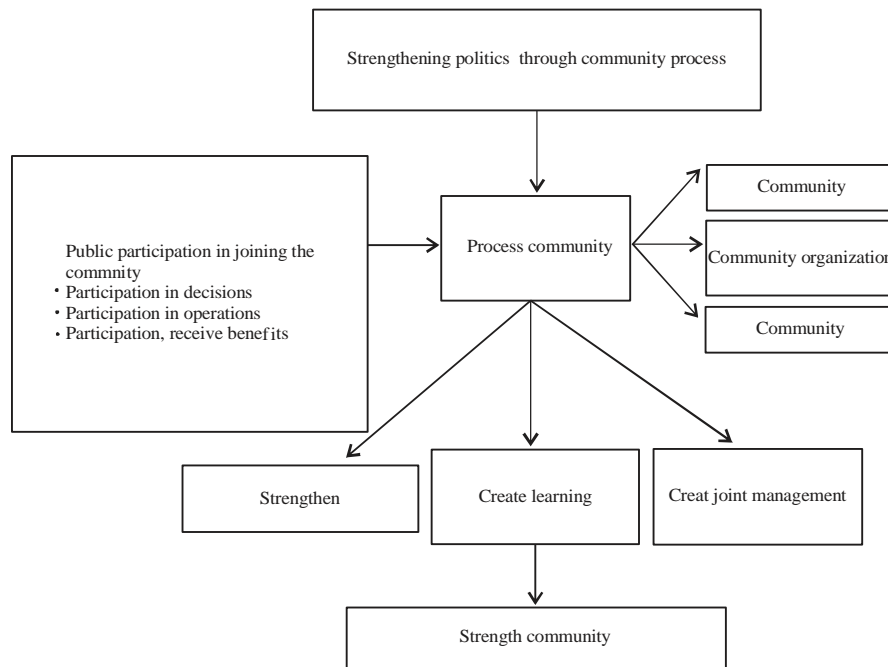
Strengthening politics through community process

Public participation in joining the commnity
• Participation in decisions
• Participation in operations
• Participation, receive benefits

Process community

Community

Community organization

Community

Strengthen

Create learning

Creat joint management

Strength community